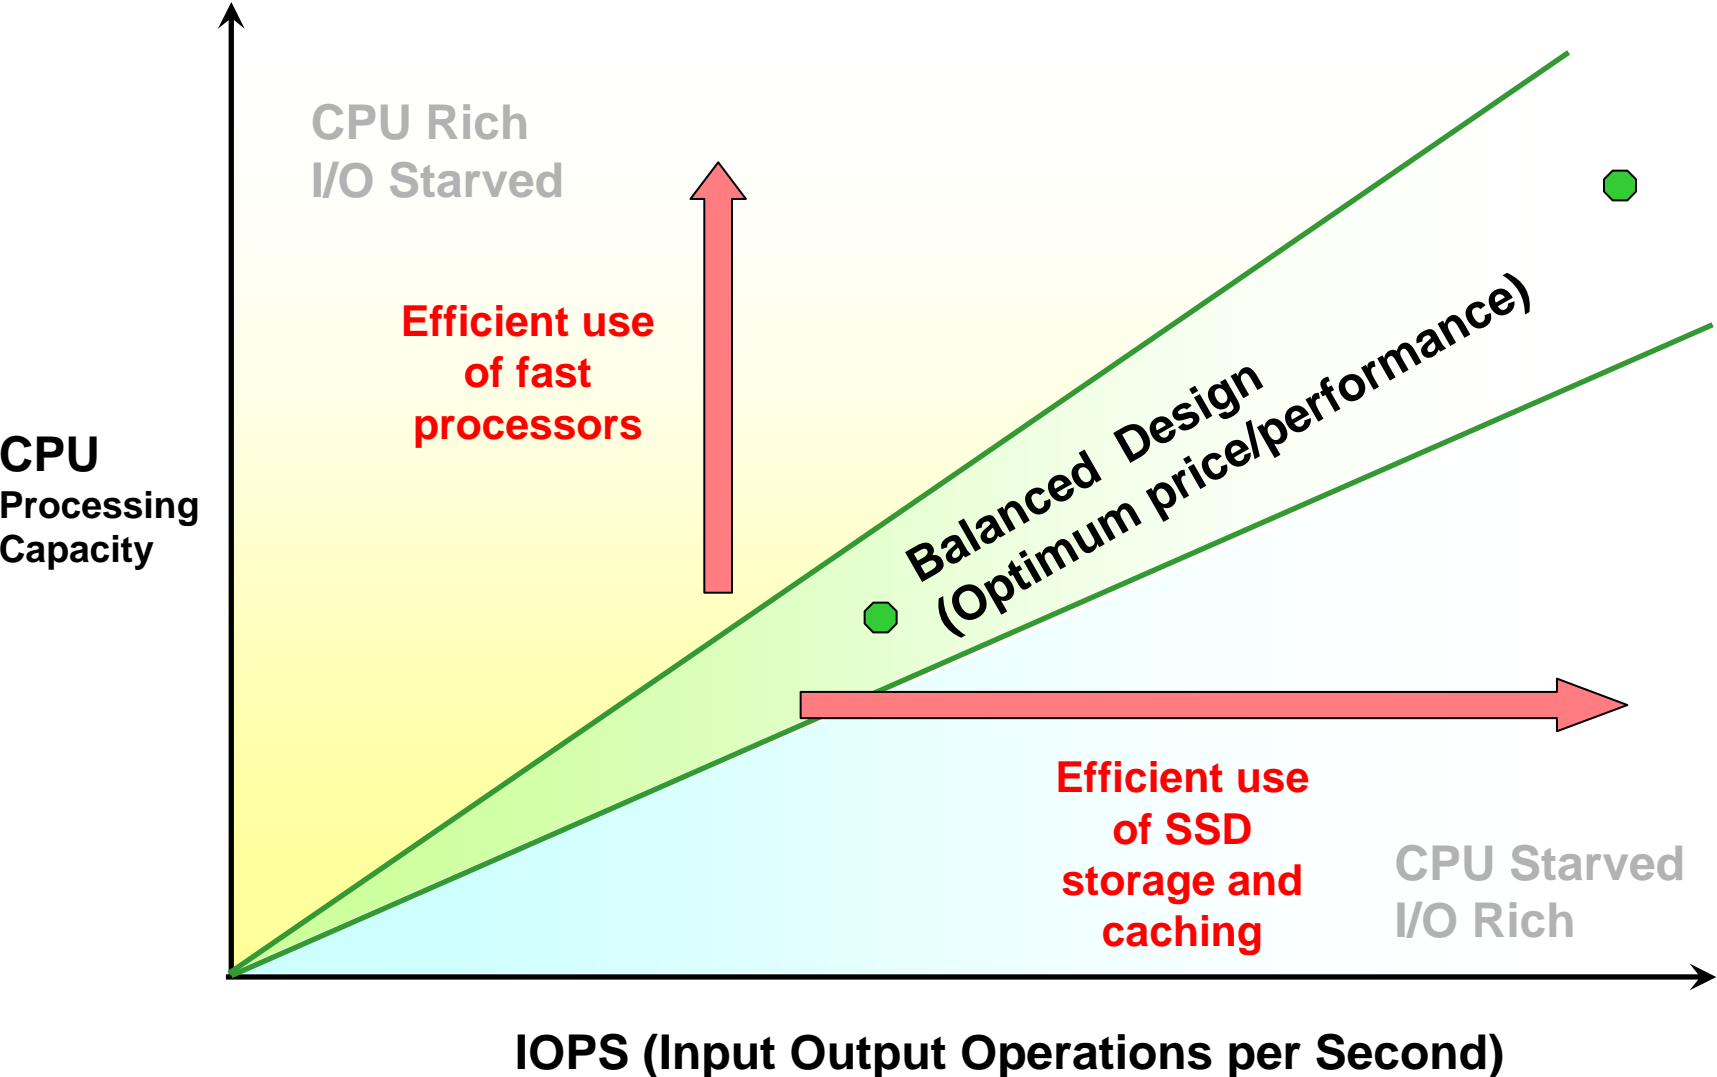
CPU Rich
I/O Starved

Efficient use of fast processors

CPU
Processing
Capacity

Balanced Design
(Optimum price/performance)

Efficient use of SSD storage and caching

CPU Starved
I/O Rich

IOPS (Input Output Operations per Second)